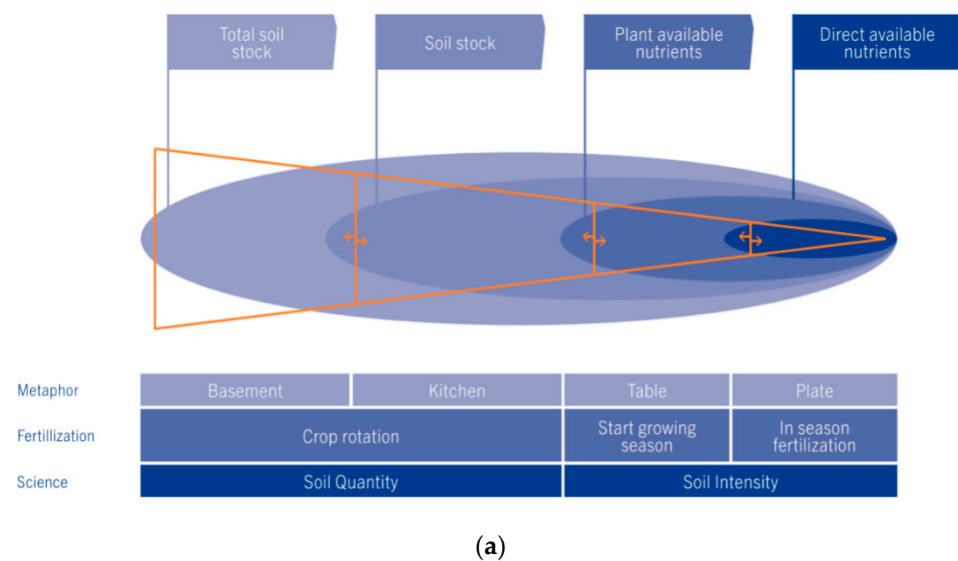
Total soil stock

Soil stock

Plant available nutrients

Direct available nutrients

| Metaphor | Basement | Kitchen | Table | Plate |
|---|---|---|---|---|
| Fertillization | Crop rotation | | Start growing season | In season fertilization |
| Science | Soil Quantity | | Soil Intensity | |

(a)